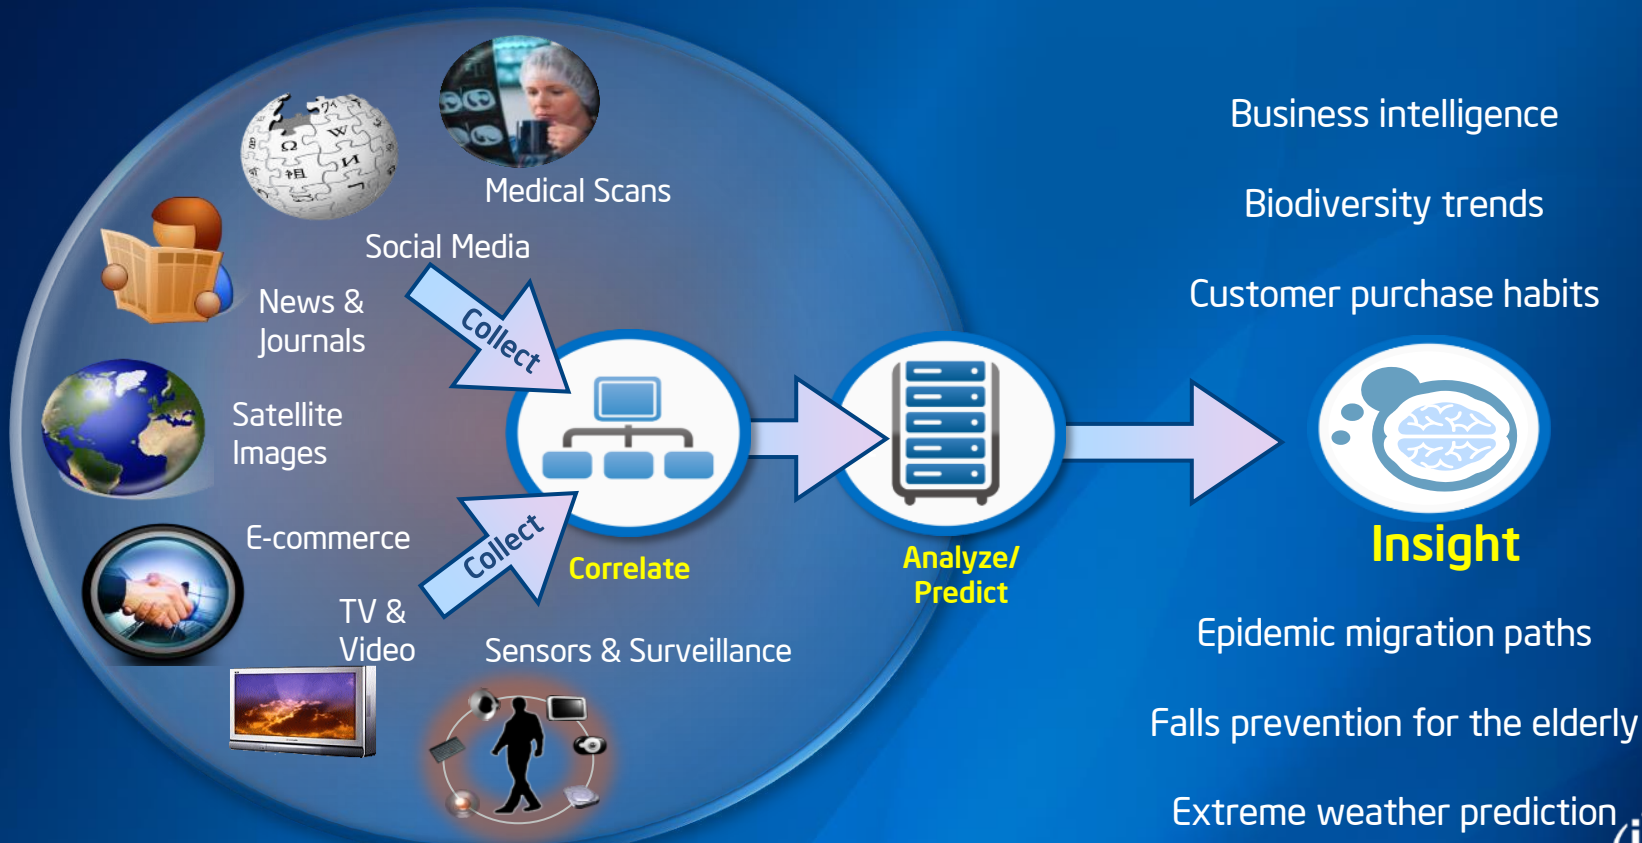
Medical Scans

Social Media

News & Journals

Satellite Images

E-commerce

TV & Video

Sensors & Surveillance

Collect

Collect

Correlate

Analyze/ Predict

Business intelligence

Biodiversity trends

Customer purchase habits

Insight

Epidemic migration paths

Falls prevention for the elderly

Extreme weather prediction